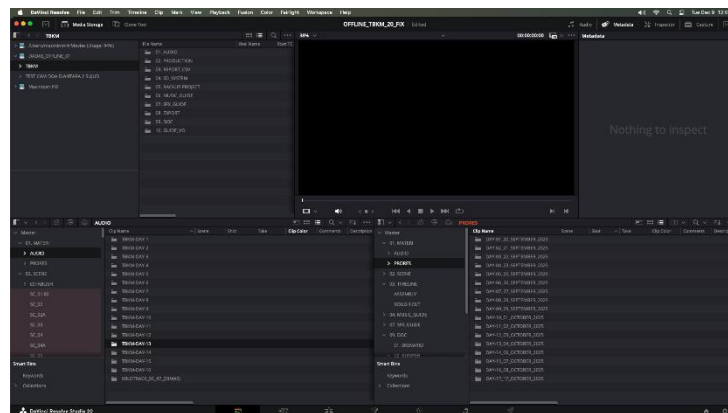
DaVinci Resolve File Edit Trim Timeline Clip Mark View Playback Fusion Color Fairlight Workspace Help

Media Storage Clone Tool

OFFLINE_TBKM_20_FIX Edited

Audio Metadata Inspector Capture

TBKM

/Users/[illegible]/Movies (Image 976)

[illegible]

TBKM

TEST DAVINCI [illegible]

Macintosh HD

File Name

01_AUDIO

02_PRODUCTION

03_REPORT_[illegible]

04_ID_SYSTEM

05_BACKUP PROJECT

06_MUSIC_GUIDE

07_SFX_GUIDE

08_EXPORT

09_DOC

10_SLIDE_HD

Reel Name

00:00:00:00

Metadata

Nothing to inspect

AUDIO

Master

01_MASTER

AUDIO

PROXIES

02_SCENE

03_REELS

Smart Bins

Keywords

Collections

Clip Name

TBKM-DAY-1

TBKM-DAY-2

TBKM-DAY-4

TBKM-DAY-4

TBKM-DAY-5

TBKM-DAY-6

TBKM-DAY-7

TBKM-DAY-8

TBKM-DAY-9

TBKM-DAY-10

TBKM-DAY-11

TBKM-DAY-12

TBKM-DAY-13

TBKM-DAY-14

TBKM-DAY-15

TBKM-DAY-16

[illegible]

Clip Color Comments Description

PROXIES

Master

01_MASTER

AUDIO

PROXIES

02_SCENE

03_TIMELINE

ASSEMBLY

ROUGH CUT

04_MUSIC_GUIDE

05_SFX_GUIDE

06_DOC

Smart Bins

Keywords

Collections

Clip Name

DAY-01_20_SEPTEMBER_2025

DAY-02_21_SEPTEMBER_2025

DAY-03_22_SEPTEMBER_2025

DAY-04_23_SEPTEMBER_2025

DAY-05_24_SEPTEMBER_2025

DAY-06_25_SEPTEMBER_2025

DAY-07_27_SEPTEMBER_2025

DAY-08_28_SEPTEMBER_2025

DAY-09_29_SEPTEMBER_2025

DAY-10_01_OCTOBER_2025

DAY-11_02_OCTOBER_2025

DAY-12_03_OCTOBER_2025

DAY-13_04_OCTOBER_2025

DAY-14_05_OCTOBER_2025

DAY-15_06_OCTOBER_2025

DAY-16_07_OCTOBER_2025

DAY-17_17_OCTOBER_2025

DaVinci Resolve Studio 20